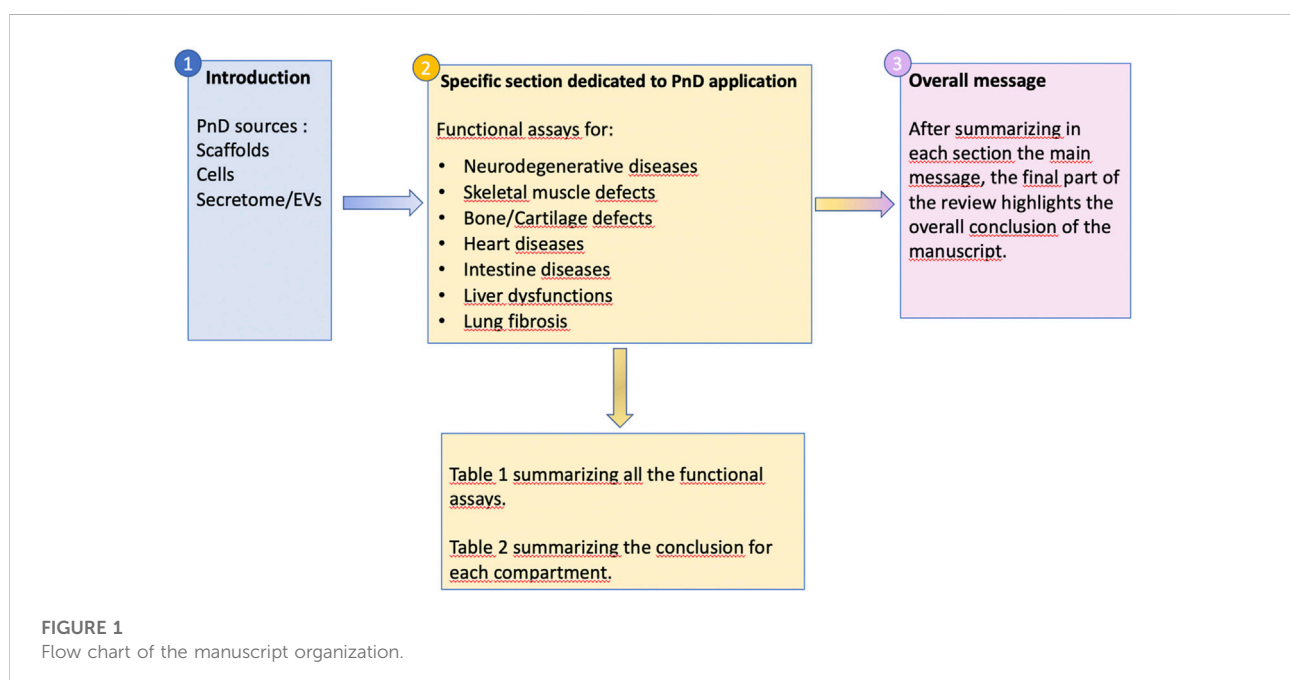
1 Introduction

PnD sources :
Scaffolds
Cells
Secretome/EVs

2 Specific section dedicated to PnD application

Functional assays for:

- Neurodegenerative diseases
- Skeletal muscle defects
- Bone/Cartilage defects
- Heart diseases
- Intestine diseases
- Liver dysfunctions
- Lung fibrosis

3 Overall message

After summarizing in each section the main message, the final part of the review highlights the overall conclusion of the manuscript.

Table 1 summarizing all the functional assays.

Table 2 summarizing the conclusion for each compartment.

FIGURE 1
Flow chart of the manuscript organization.